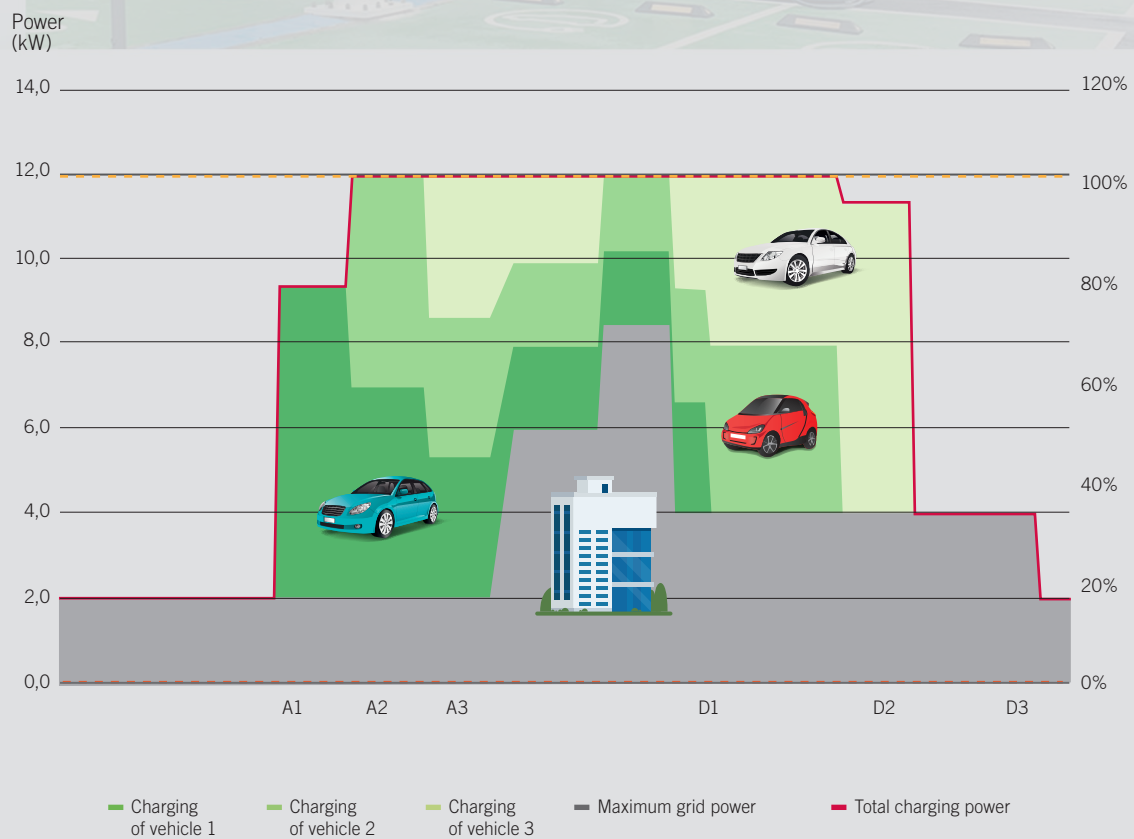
Power (kW)

14,0
12,0
10,0
8,0
6,0
4,0
2,0
0,0

120%
100%
80%
60%
40%
20%
0%

A1 A2 A3 D1 D2 D3

Charging of vehicle 1
Charging of vehicle 2
Charging of vehicle 3
Maximum grid power
Total charging power